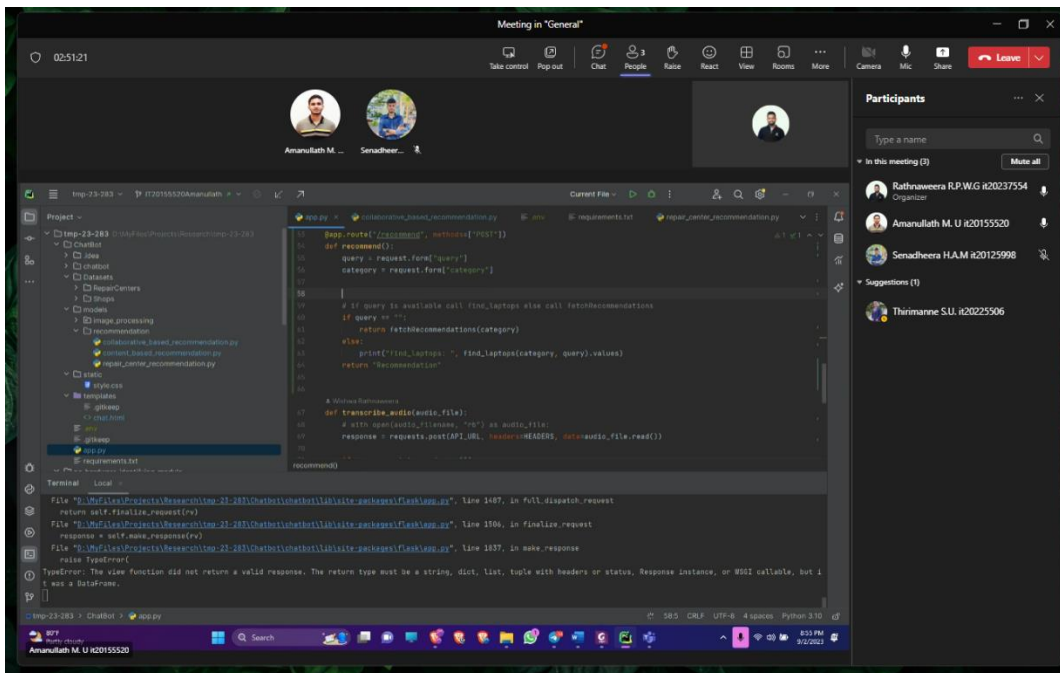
Meeting in "General"

02:51:21

Take control Pop out Chat People 3 Raise React View Rooms More Camera Mic Share Leave

Amanullath M. ... Senadheer...

Participants

Type a name

In this meeting (3) Mute all

Rathnaweera R.P.W.G it20237554
Organizer

Amanullath M. U it20155520

Senadheera H.A.M it20125998

Suggestions (1)

Thirimanne S.U. it20225506

tmp-23-283 IT20155520Amanullath Current File

Project

tmp-23-283 D:\MyFiles\Projects\Research\tmp-23-283
ChatBot
.idea
chatbot
Datasets
RepairCenters
Shops
models
image_processing
recommendation
collaborative_based_recommendation.py
content_based_recommendation.py
repair_center_recommendation.py
static
style.css
templates
.gitkeep
chat.html
.env
.gitkeep
app.py
requirements.txt

app.py collaborative_based_recommendation.py .env requirements.txt repair_center_recommendation.py

53 @app.route("/recommend", methods=["POST"])
54 def recommend():
55 query = request.form["query"]
56 category = request.form["category"]
57
58
59 # if query is available call find_laptops else call fetchRecommendations
60 if query == "":
61 return fetchRecommendations(category)
62 else:
63 print("find_laptops: ", find_laptops(category, query).values)
64 return "Recommendation"
65
Nishan Rathnaweera
67 def transcribe_audio(audio_file):
68 # with open(audio_filename, "rb") as audio_file:
69 response = requests.post(API_URL, headers=HEADERS, data=audio_file.read())

recommend()

Terminal Local

File "D:\MyFiles\Projects\Research\tmp-23-283\Chatbot\chatbot\lib\site-packages\flask\app.py", line 1487, in full_dispatch_request
return self.finalize_request(rv)
File "D:\MyFiles\Projects\Research\tmp-23-283\Chatbot\chatbot\lib\site-packages\flask\app.py", line 1506, in finalize_request
response = self.make_response(rv)
File "D:\MyFiles\Projects\Research\tmp-23-283\Chatbot\chatbot\lib\site-packages\flask\app.py", line 1837, in make_response
raise TypeError(
TypeError: The view function did not return a valid response. The return type must be a string, dict, list, tuple with headers or status, Response instance, or WSGI callable, but it was a DataFrame.

tmp-23-283 > ChatBot > app.py 58:5 CRLF UTF-8 4 spaces Python 3.10

80°F
Partly cloudy
Search
8:55 PM
9/2/2023

Amanullath M. U it20155520